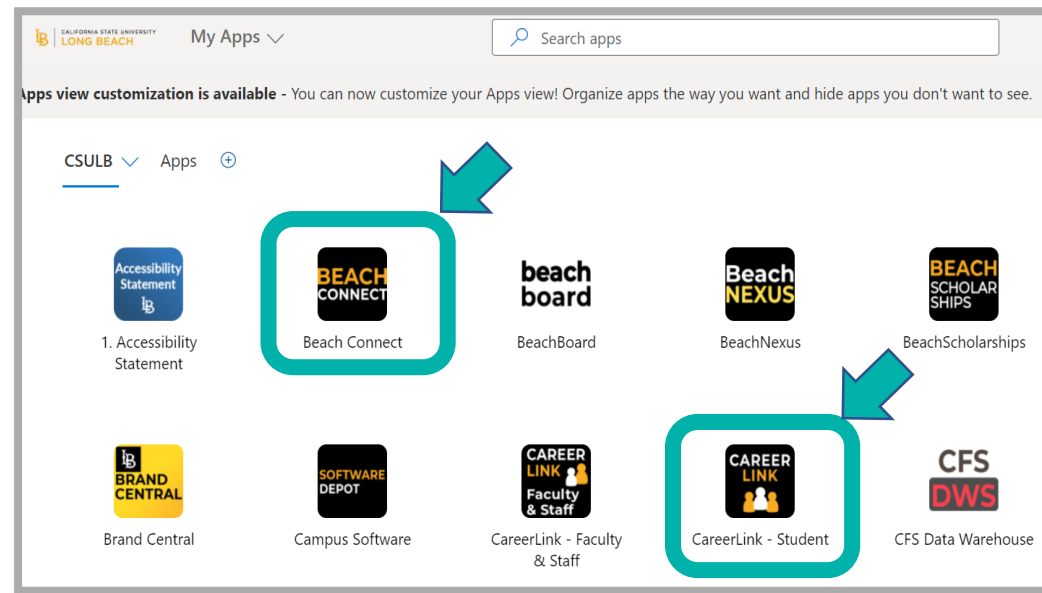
LB CALIFORNIA STATE UNIVERSITY LONG BEACH My Apps

Search apps

Apps view customization is available - You can now customize your Apps view! Organize apps the way you want and hide apps you don't want to see.

CSULB Apps

Accessibility Statement LB
1. Accessibility Statement

BEACH CONNECT
Beach Connect

beach board
BeachBoard

Beach NEXUS
BeachNexus

BEACH SCHOLAR SHIPS
BeachScholarships

LB BRAND CENTRAL
Brand Central

SOFTWARE DEPOT
Campus Software

CAREER LINK Faculty & Staff
CareerLink - Faculty & Staff

CAREER LINK
CareerLink - Student

CFS DWS
CFS Data Warehouse